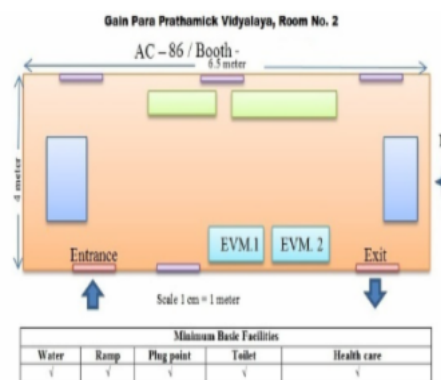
Gain Para Prathamick Vidyalaya, Room No. 2

AC – 86 / Booth -

6.5 meter

4 meter

EVM.1

EVM. 2

Entrance

Exit

Scale 1 cm = 1 meter

| Minimum Basic Facilities | | | | |
|---|---|---|---|---|
| Water | Ramp | Plug point | Toilet | Health care |
| √ | √ | √ | √ | √ |